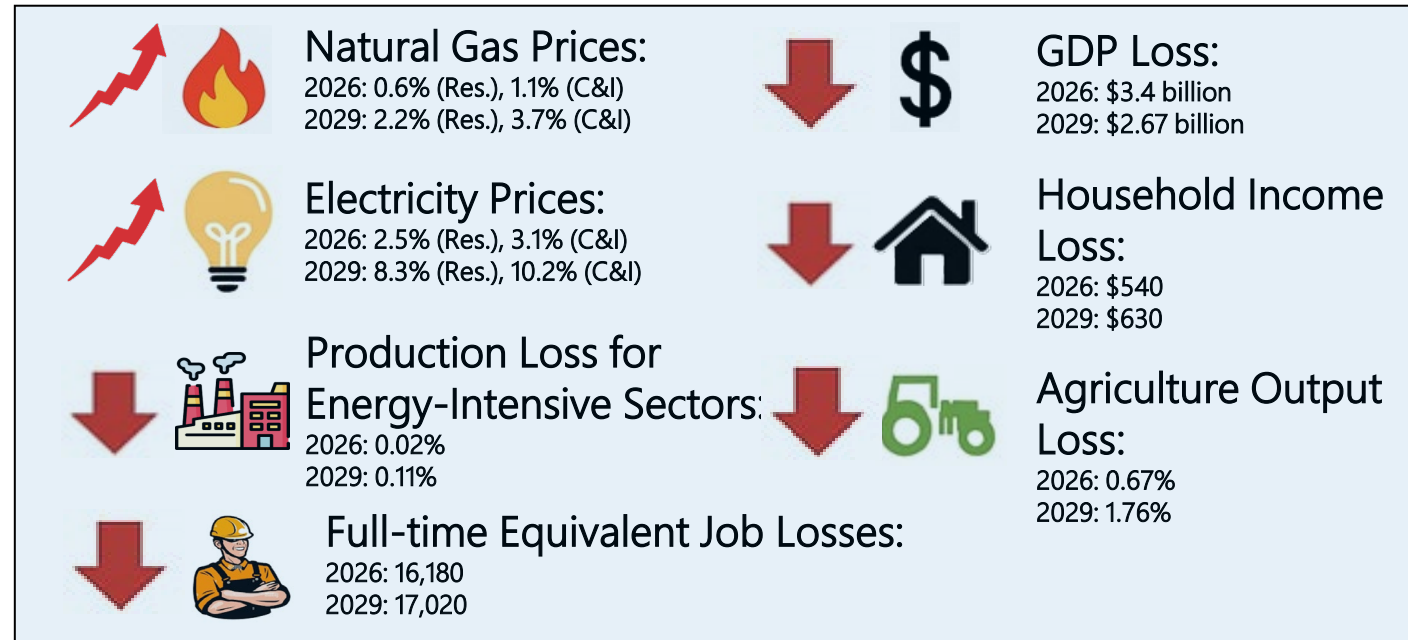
Natural Gas Prices:
2026: 0.6% (Res.), 1.1% (C&I)
2029: 2.2% (Res.), 3.7% (C&I)

Electricity Prices:
2026: 2.5% (Res.), 3.1% (C&I)
2029: 8.3% (Res.), 10.2% (C&I)

Production Loss for Energy-Intensive Sectors:
2026: 0.02%
2029: 0.11%

Full-time Equivalent Job Losses:
2026: 16,180
2029: 17,020

$

GDP Loss:
2026: $3.4 billion
2029: $2.67 billion

Household Income Loss:
2026: $540
2029: $630

Agriculture Output Loss:
2026: 0.67%
2029: 1.76%